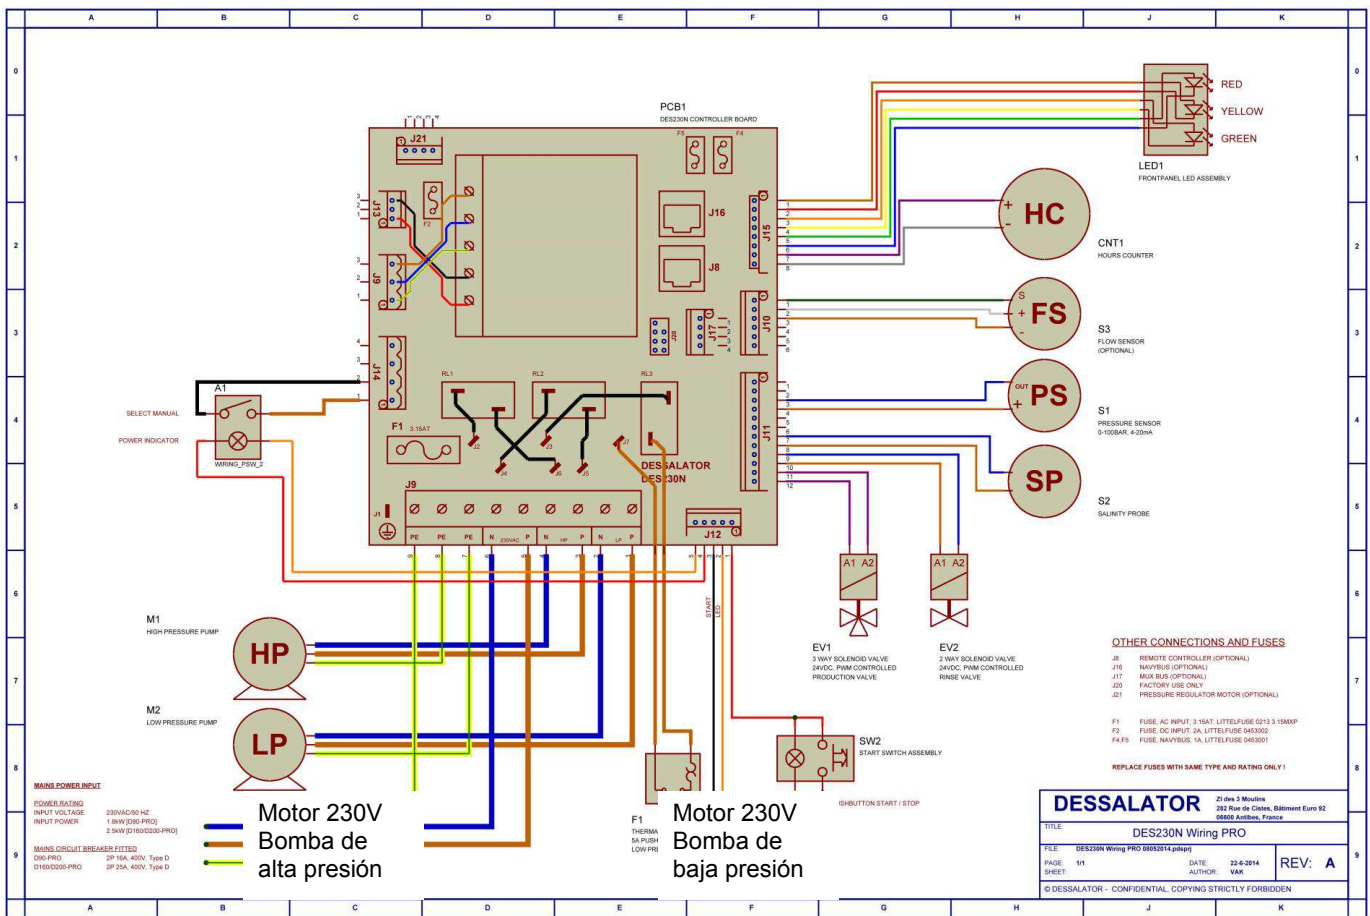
A B C D E F G H J K

0 1 2 3 4 5 6 7 8 9

PCB1
DES230N CONTROLLER BOARD

J21
1 2 3 4

F5 F4

J13
3 2 1

F2

J9
3 2 1

J16

J8

J15
1 2 3 4 5 6 7 8

J20

J17
1 2 3 4

J10
1 2 3 4 5 6

J14
4 3 2 1

RL1 RL2 RL3

J2 J3 J4 J5 J6 J7

F1 3.15AT

A1
SELECT MANUAL
POWER INDICATOR
WIRING_PSW_2

DESSALATOR
DES230N

J11
1 2 3 4 5 6 7 8 9 10 11 12

J9
PE PE PE N 230VAC P N HP P N LP P

J1

J12
5 4 3 2 1

START
LED

RED
YELLOW
GREEN

LED1
FRONTPANEL LED ASSEMBLY

HC
+ -
CNT1
HOURS COUNTER

FS
S + -
S3
FLOW SENSOR
(OPTIONAL)

PS
OUT +
S1
PRESSURE SENSOR
0-100BAR, 4-20mA

SP
S2
SALINITY PROBE

A1 A2
EV1
3 WAY SOLENOID VALVE
24VDC, PWM CONTROLLED
PRODUCTION VALVE

A1 A2
EV2
2 WAY SOLENOID VALVE
24VDC, PWM CONTROLLED
RINSE VALVE

OTHER CONNECTIONS AND FUSES
J8 REMOTE CONTROLLER (OPTIONAL)
J16 NAVYBUS (OPTIONAL)
J17 MUX BUS (OPTIONAL)
J20 FACTORY USE ONLY
J21 PRESSURE REGULATOR MOTOR (OPTIONAL)

F1 FUSE, AC INPUT, 3.15AT, LITTELFUSE 0213 3.15MXP
F2 FUSE, DC INPUT, 2A, LITTELFUSE 0453002
F4,F5 FUSE, NAVYBUS, 1A, LITTELFUSE 0453001

REPLACE FUSES WITH SAME TYPE AND RATING ONLY !

M1
HIGH PRESSURE PUMP
HP

M2
LOW PRESSURE PUMP
LP

SW2
START SWITCH ASSEMBLY
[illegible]SHBUTTON START / STOP

F1
THERMA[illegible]
5A PUSH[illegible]
LOW PR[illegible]

MAINS POWER INPUT

POWER RATING
INPUT VOLTAGE 230VAC/50 HZ
INPUT POWER 1.8kW [D90-PRO]
2.5kW [D160/D200-PRO]

MAINS CIRCUIT BREAKER FITTED
D90-PRO 2P 16A, 400V, Type D
D160/D200-PRO 2P 25A, 400V, Type D

Motor 230V
Bomba de
alta presión

Motor 230V
Bomba de
baja presión

DESSALATOR
ZI des 3 Moulins
282 Rue de Cistes, Bâtiment Euro 92
06600 Antibes, France

TITLE:
DES230N Wiring PRO

FILE: DES230N Wiring PRO 08052014.pdsprj
PAGE: 1/1
SHEET:
DATE: 22-6-2014
AUTHOR: VAK
REV: A

© DESSALATOR - CONFIDENTIAL, COPYING STRICTLY FORBIDDEN